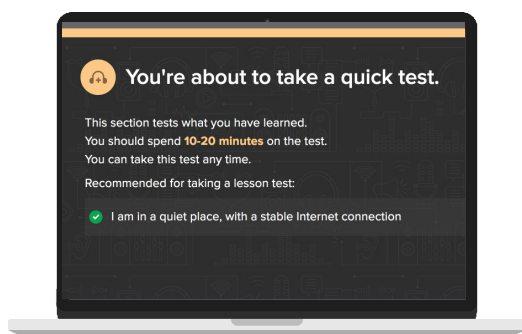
You're about to take a quick test.

This section tests what you have learned.
You should spend 10-20 minutes on the test.
You can take this test any time.

Recommended for taking a lesson test:

I am in a quiet place, with a stable Internet connection